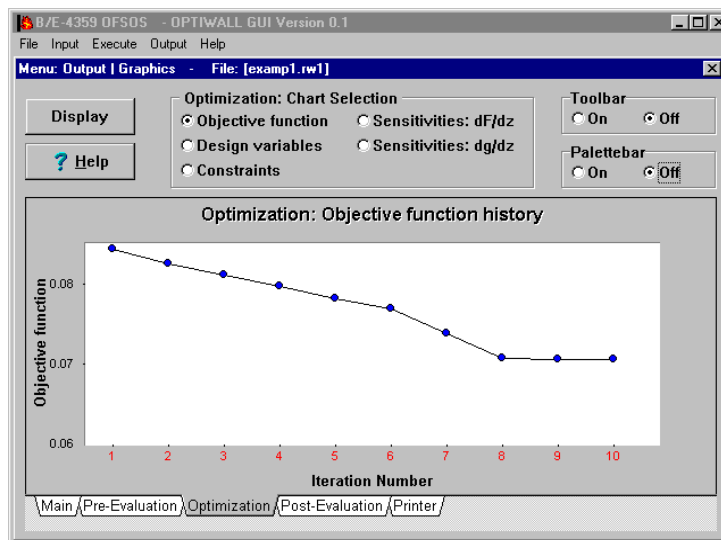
B/E-4359 OFSOS - OPTIWALL GUI Version 0.1

File Input Execute Output Help

Menu: Output | Graphics - File: [examp1.rw1]

Display

? Help

Optimization: Chart Selection
Objective function
Design variables
Constraints
Sensitivities: dF/dz
Sensitivities: dg/dz

Toolbar
On
Off

Palettebar
On
Off

Optimization: Objective function history

Objective function

0.08
0.07
0.06

1 2 3 4 5 6 7 8 9 10

Iteration Number

Main | Pre-Evaluation | Optimization | Post-Evaluation | Printer